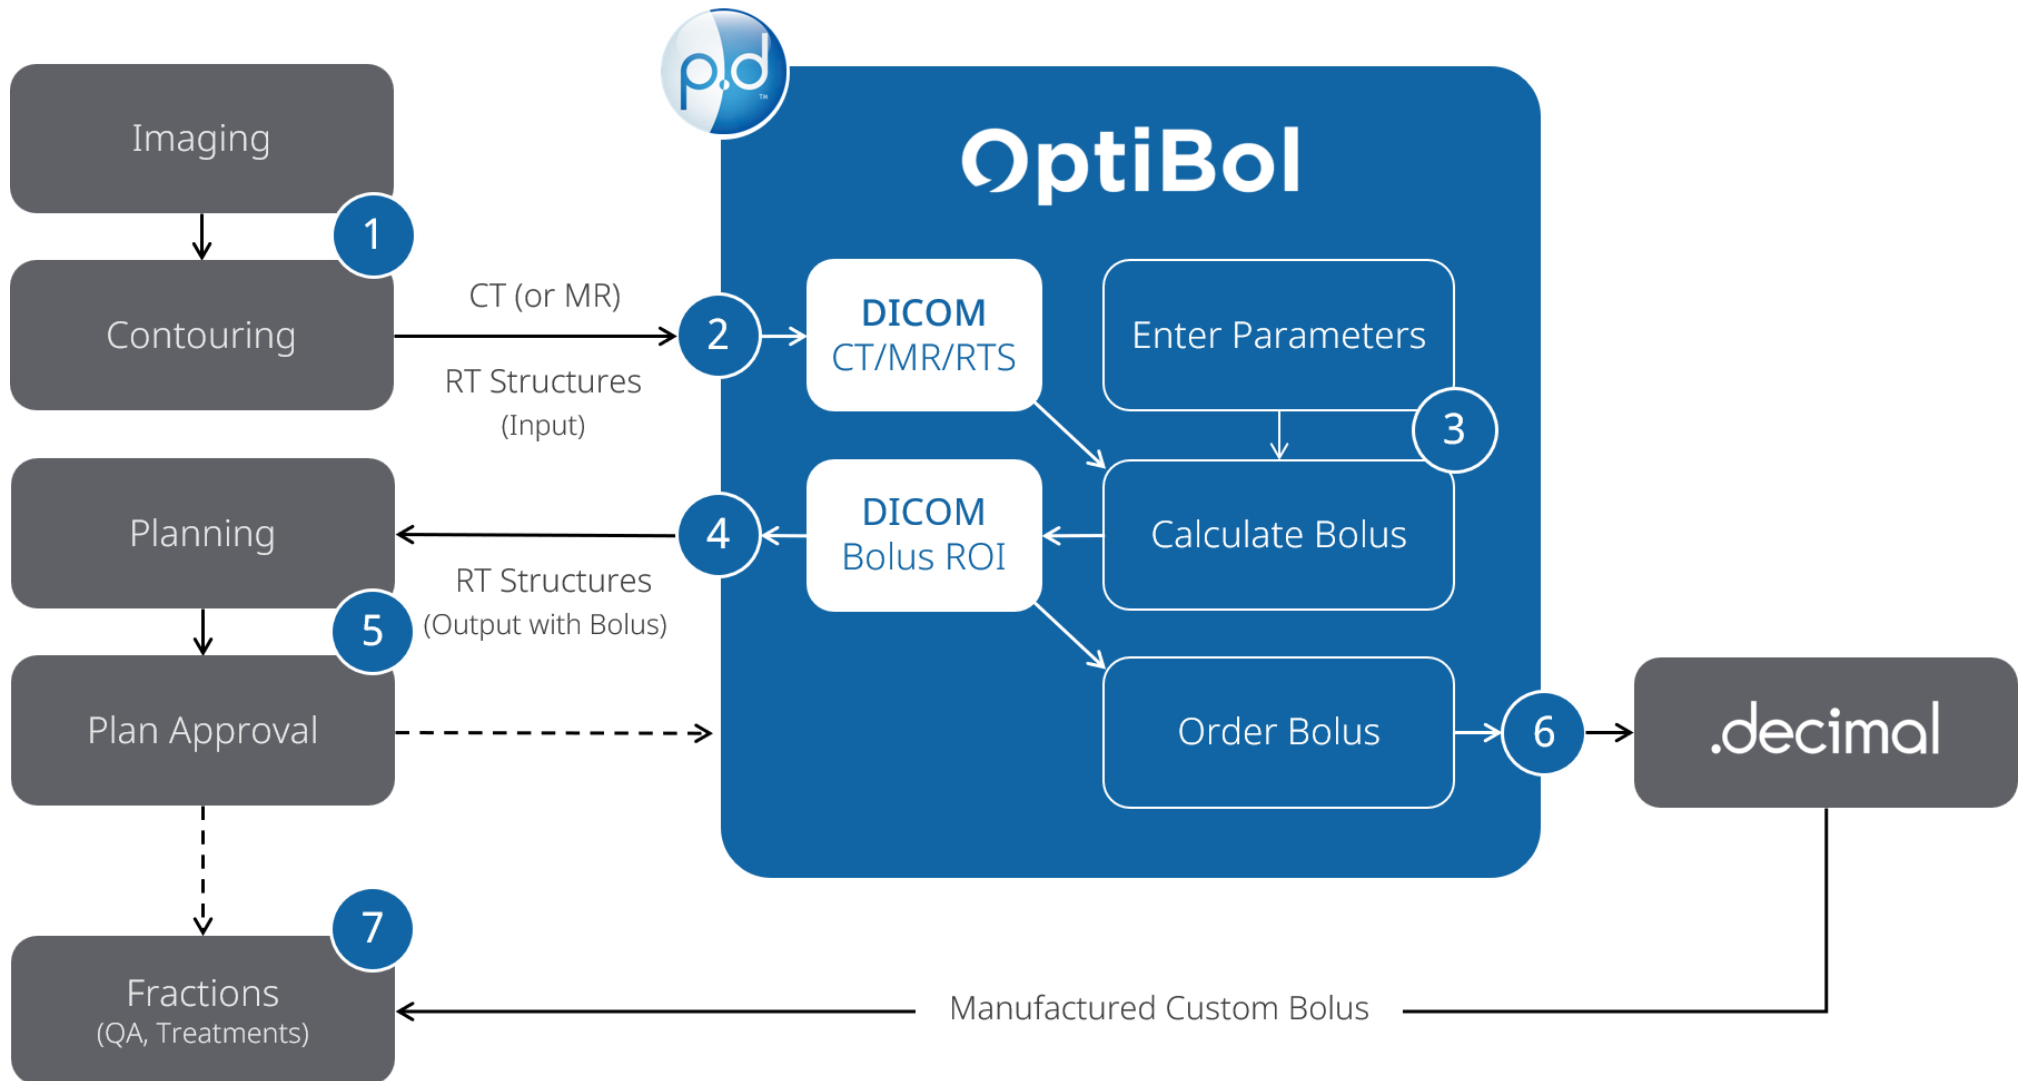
Imaging

1

Contouring

CT (or MR)

2

RT Structures
(Input)

p.d

OptiBol

DICOM
CT/MR/RTS

Enter Parameters

3

Calculate Bolus

Planning

4

DICOM
Bolus ROI

RT Structures
(Output with Bolus)

5

Plan Approval

Order Bolus

6

.decimal

7

Fractions
(QA, Treatments)

Manufactured Custom Bolus